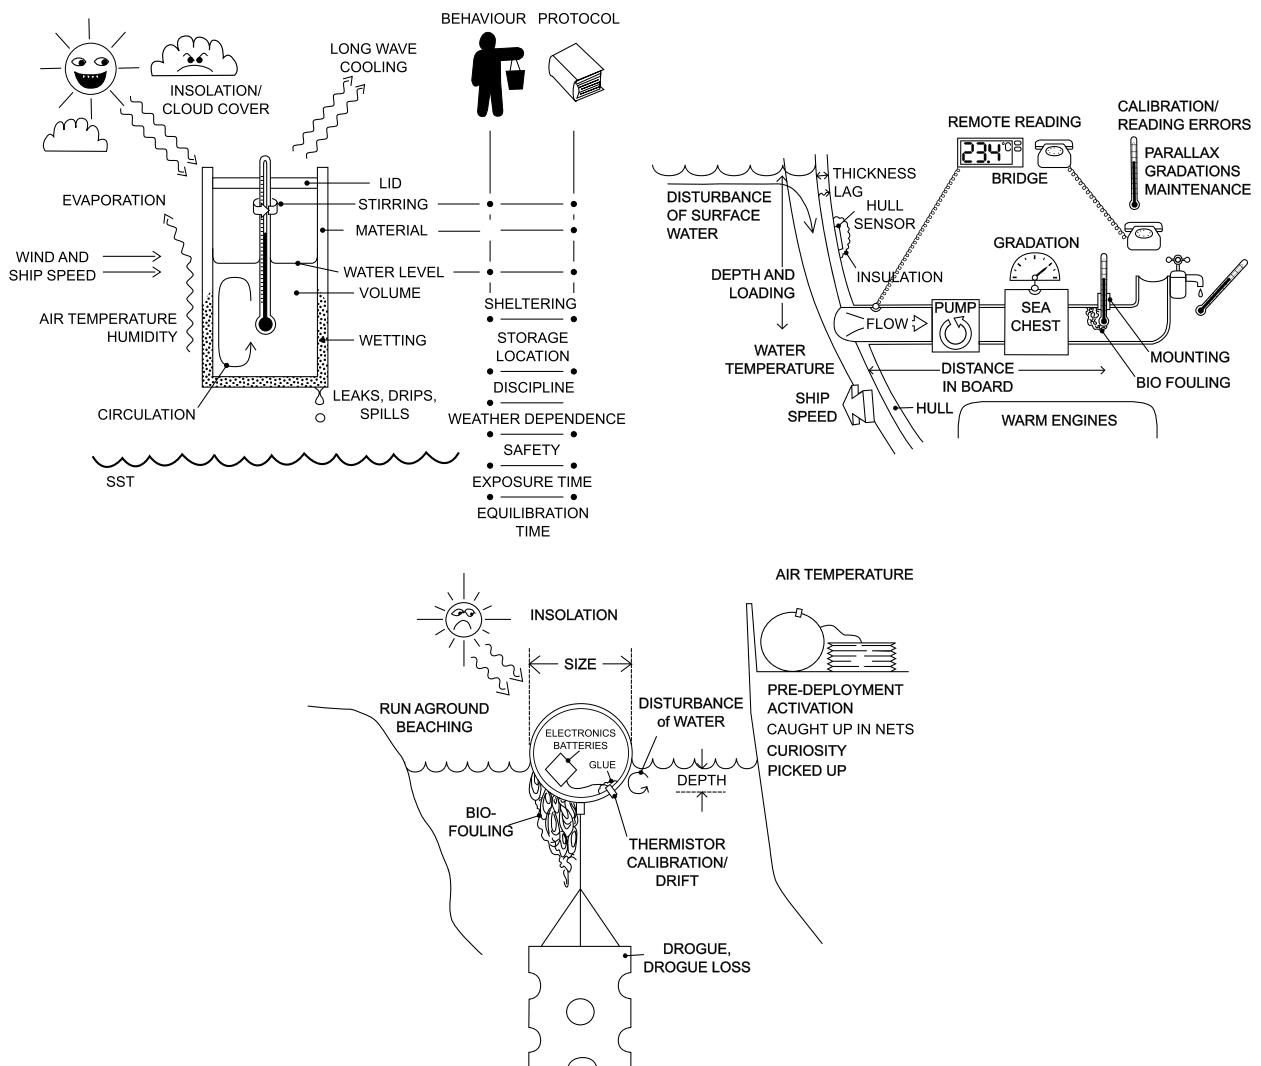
BEHAVIOUR PROTOCOL

INSOLATION/ CLOUD COVER

LONG WAVE COOLING

EVAPORATION

WIND AND SHIP SPEED

AIR TEMPERATURE HUMIDITY

CIRCULATION

LID

STIRRING

MATERIAL

WATER LEVEL

VOLUME

WETTING

LEAKS, DRIPS, SPILLS

SST

SHELTERING

STORAGE LOCATION

DISCIPLINE

WEATHER DEPENDENCE

SAFETY

EXPOSURE TIME

EQUILIBRATION TIME

REMOTE READING

23.4°C

BRIDGE

CALIBRATION/ READING ERRORS

PARALLAX GRADATIONS MAINTENANCE

DISTURBANCE OF SURFACE WATER

THICKNESS

LAG

HULL SENSOR

INSULATION

GRADATION

DEPTH AND LOADING

FLOW

PUMP

SEA CHEST

WATER TEMPERATURE

MOUNTING

BIO FOULING

DISTANCE IN BOARD

SHIP SPEED

HULL

WARM ENGINES

AIR TEMPERATURE

INSOLATION

SIZE

RUN AGROUND BEACHING

ELECTRONICS BATTERIES

GLUE

DISTURBANCE of WATER

DEPTH

PRE-DEPLOYMENT ACTIVATION

CAUGHT UP IN NETS

CURIOSITY PICKED UP

BIO-FOULING

THERMISTOR CALIBRATION/ DRIFT

DROGUE, DROGUE LOSS